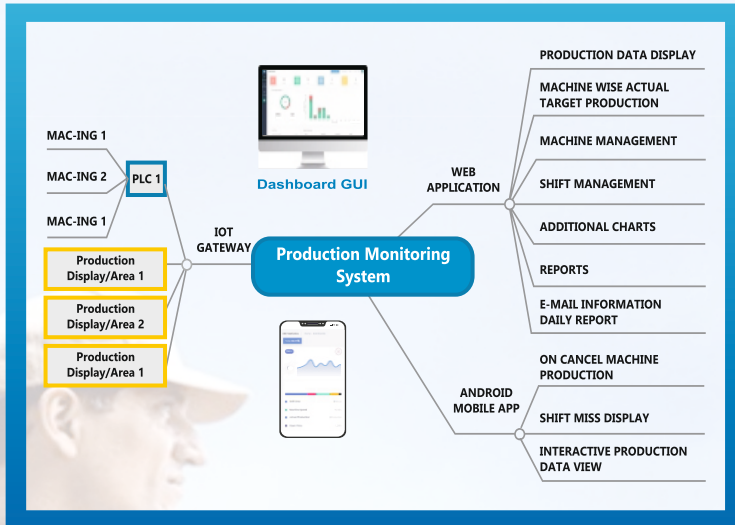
Dashboard GUI

MAC-ING 1

MAC-ING 2

MAC-ING 1

PLC 1

IOT GATEWAY

Production Display/Area 1

Production Display/Area 2

Production Display/Area 1

Production Monitoring System

WEB APPLICATION

PRODUCTION DATA DISPLAY

MACHINE WISE ACTUAL TARGET PRODUCTION

MACHINE MANAGEMENT

SHIFT MANAGEMENT

ADDITIONAL CHARTS

REPORTS

E-MAIL INFORMATION DAILY REPORT

ANDROID MOBILE APP

ON CANCEL MACHINE PRODUCTION

SHIFT MISS DISPLAY

INTERACTIVE PRODUCTION DATA VIEW